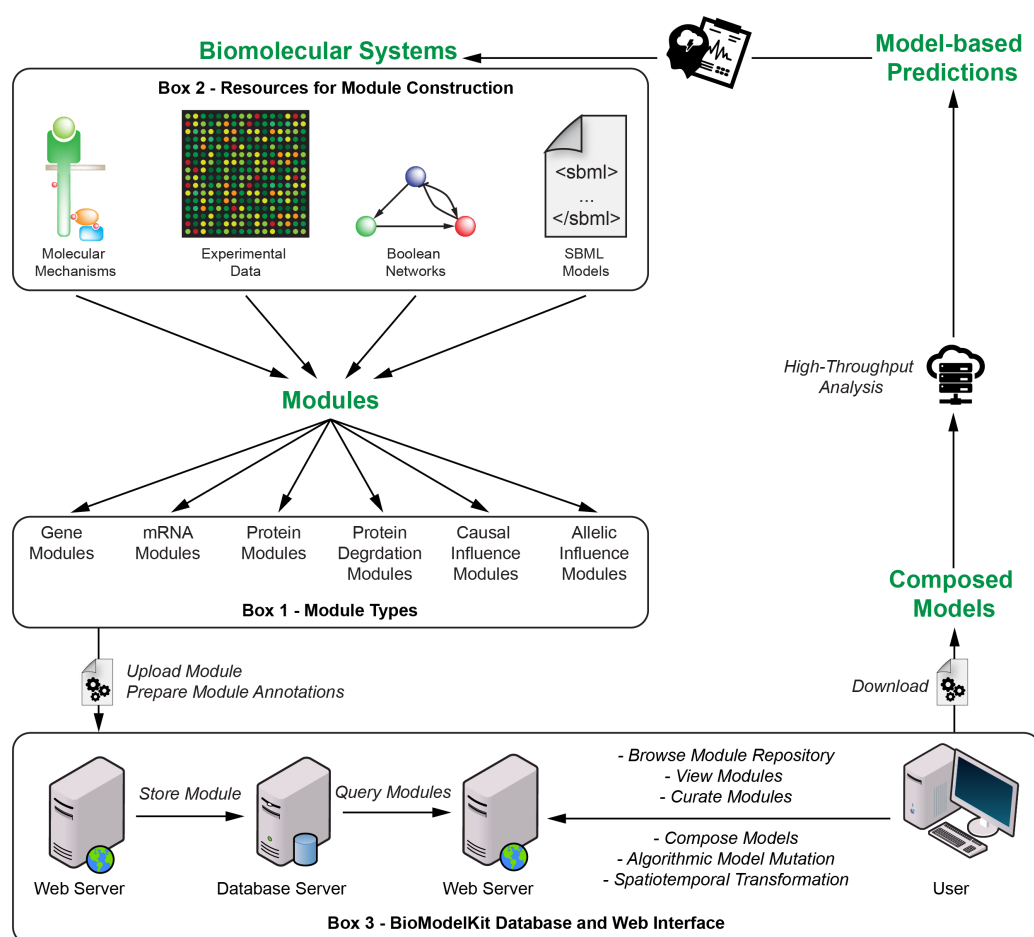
Biomolecular Systems

Model-based Predictions

Box 2 - Resources for Module Construction

<sbml>
...
</sbml>

Molecular Mechanisms

Experimental Data

Boolean Networks

SBML Models

High-Throughput Analysis

Modules

Gene Modules

mRNA Modules

Protein Modules

Protein Degrdation Modules

Causal Influence Modules

Allelic Influence Modules

Box 1 - Module Types

Composed Models

Upload Module
Prepare Module Annotations

Download

- Browse Module Repository
- View Modules
- Curate Modules

Store Module

Query Modules

- Compose Models
- Algorithmic Model Mutation
- Spatiotemporal Transformation

Web Server

Database Server

Web Server

User

Box 3 - BioModelKit Database and Web Interface